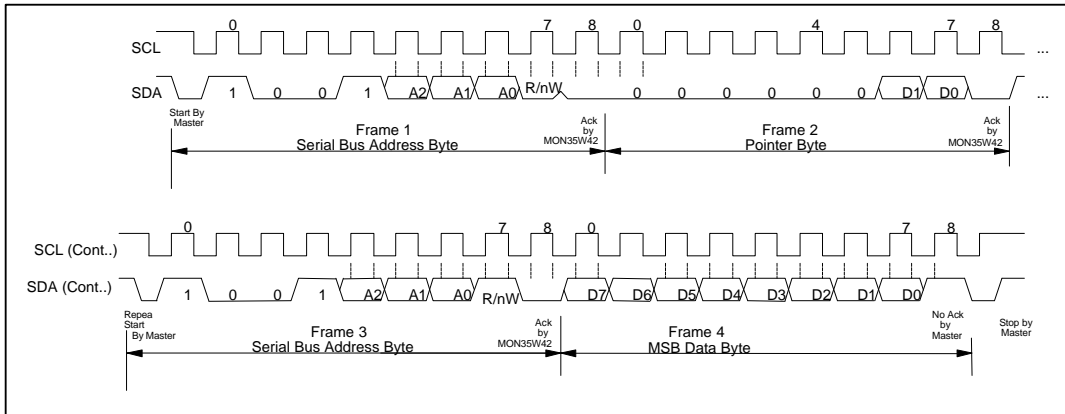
0 7 8 0 4 7 8

SCL ...

SDA 1 0 0 1 A2 A1 A0 R/nW 0 0 0 0 0 0 D1 D0 ...

Start By Master

Frame 1
Serial Bus Address Byte

Ack by MON35W42

Frame 2
Pointer Byte

Ack by MON35W42

0 7 8 0 7 8

SCL (Cont..)

SDA (Cont..) 1 0 0 1 A2 A1 A0 R/nW D7 D6 D5 D4 D3 D2 D1 D0

Repea Start By Master

Frame 3
Serial Bus Address Byte

Ack by MON35W42

Frame 4
MSB Data Byte

No Ack by Master

Stop by Master